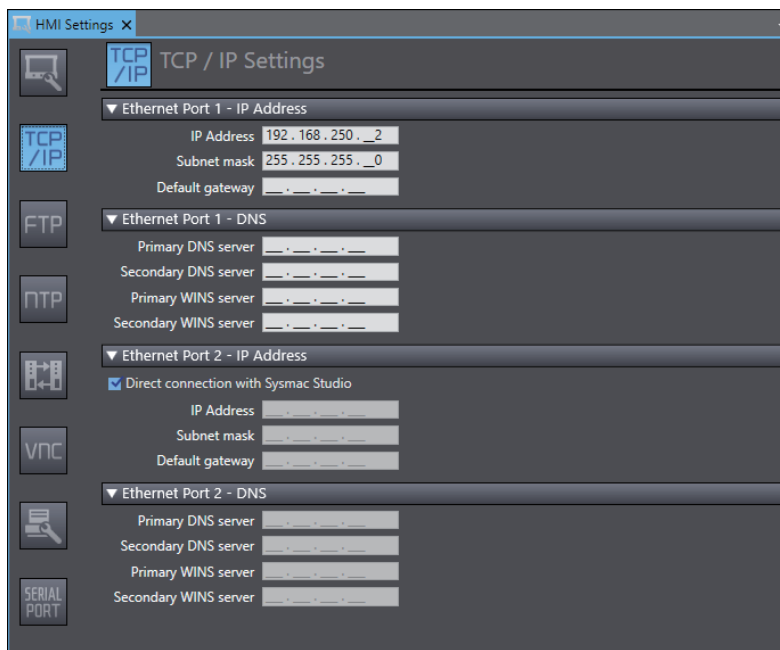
HMI Settings ×

TCP /IP

FTP

NTP

VNC

SERIAL PORT

TCP /IP TCP / IP Settings

▼ Ethernet Port 1 - IP Address

IP Address 192 . 168 . 250 . _2
Subnet mask 255 . 255 . 255 . _0
Default gateway __ . __ . __ . __

▼ Ethernet Port 1 - DNS

Primary DNS server __ . __ . __ . __
Secondary DNS server __ . __ . __ . __
Primary WINS server __ . __ . __ . __
Secondary WINS server __ . __ . __ . __

▼ Ethernet Port 2 - IP Address

Direct connection with Sysmac Studio

IP Address __ . __ . __ . __
Subnet mask __ . __ . __ . __
Default gateway __ . __ . __ . __

▼ Ethernet Port 2 - DNS

Primary DNS server __ . __ . __ . __
Secondary DNS server __ . __ . __ . __
Primary WINS server __ . __ . __ . __
Secondary WINS server __ . __ . __ . __